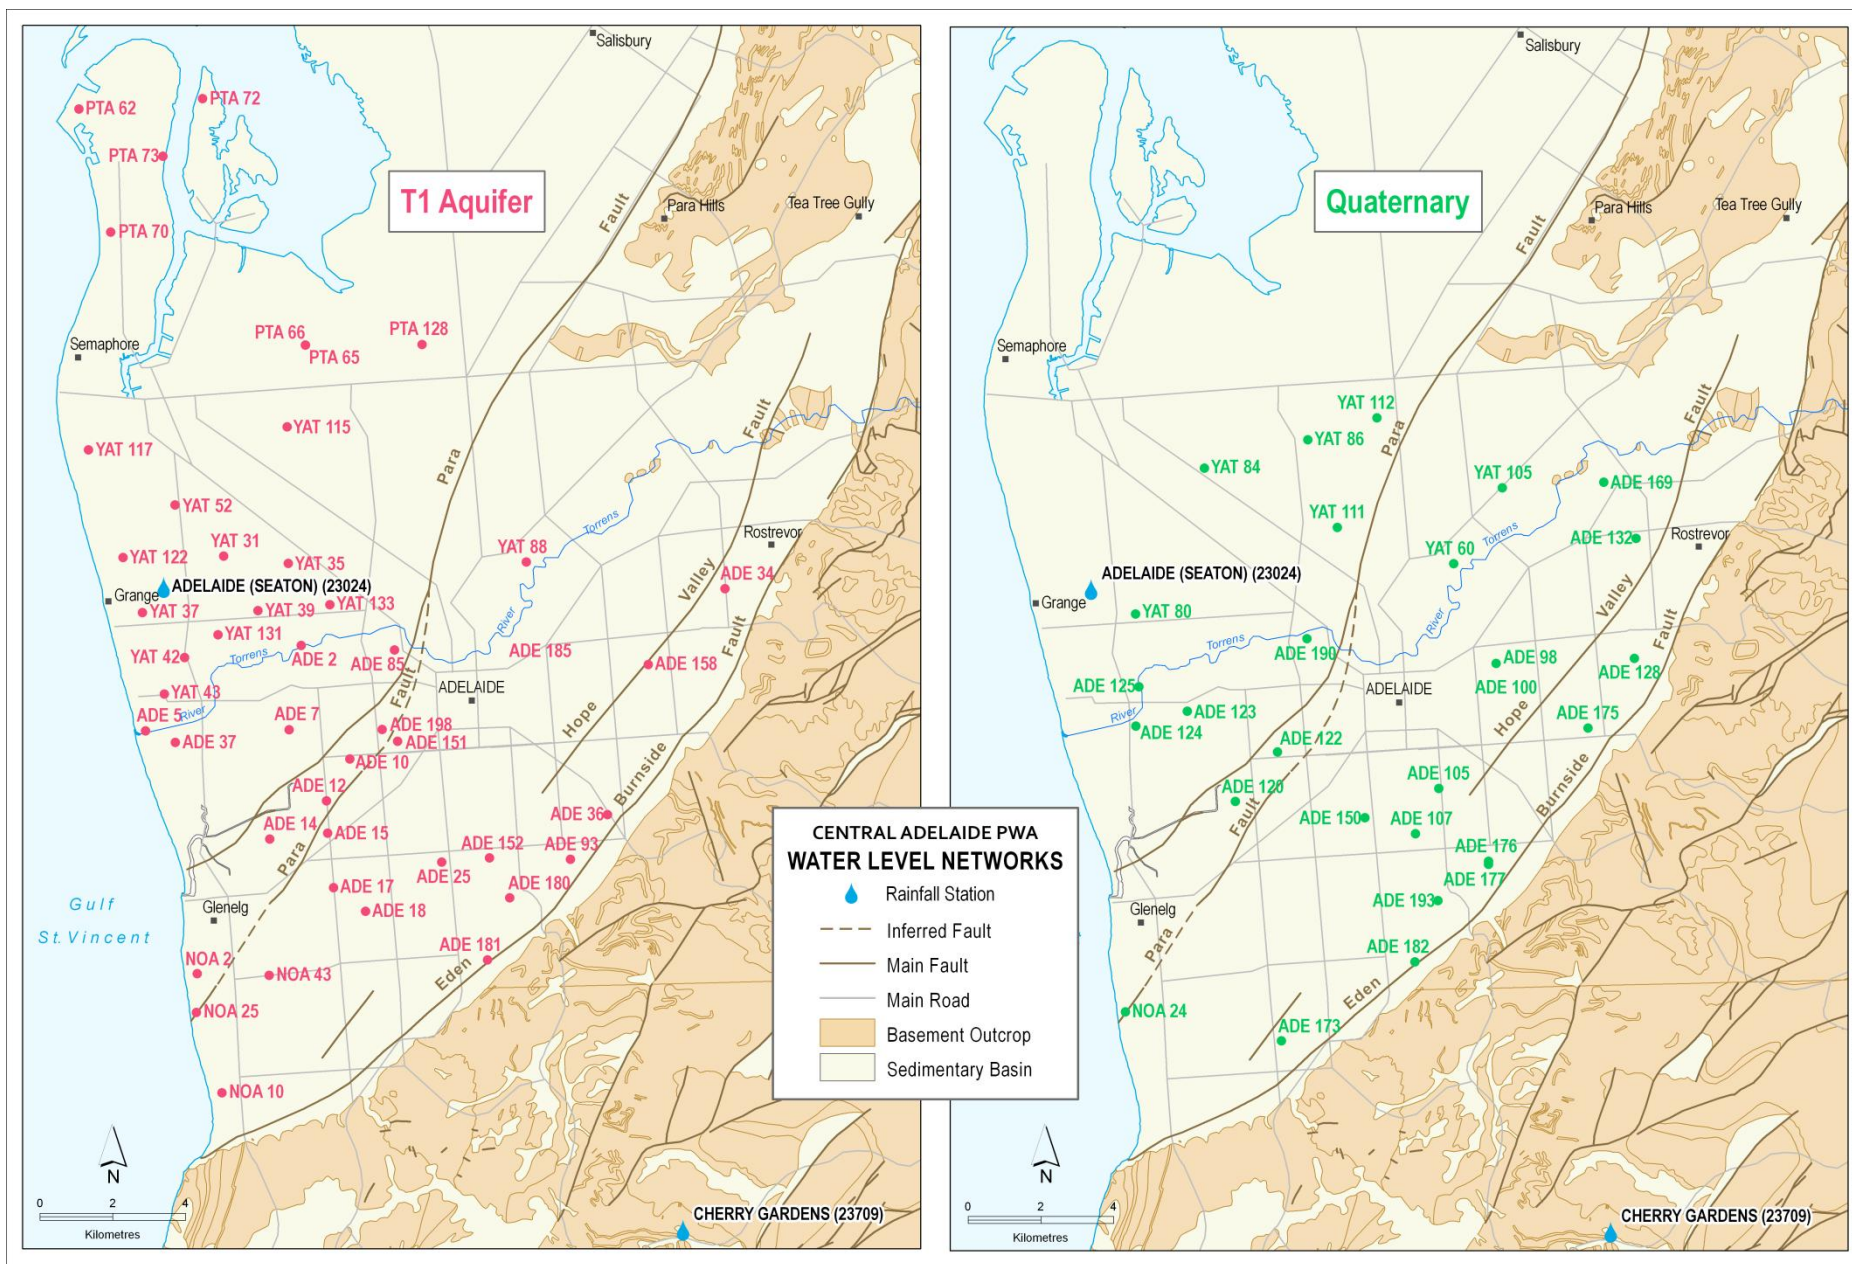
T1 Aquifer

Salisbury
PTA 62
PTA 72
PTA 73
PTA 70
Para Hills
Tea Tree Gully
Fault
Semaphore
PTA 66
PTA 65
PTA 128
YAT 115
YAT 117
Para
Fault
YAT 52
YAT 31
YAT 122
YAT 35
YAT 88
Torrens
Rostrevor
Valley
ADE 34
Grange
ADELAIDE (SEATON) (23024)
YAT 37
YAT 39
YAT 133
YAT 131
River
ADE 185
Fault
YAT 42
Torrens
ADE 2
ADE 85
ADE 158
Fault
ADELAIDE
YAT 43
ADE 5
River
ADE 7
ADE 198
Hope
ADE 37
ADE 151
ADE 10
Burnside
ADE 12
ADE 36
ADE 14
ADE 15
ADE 152
ADE 93
Para
ADE 25
ADE 17
ADE 180
Gulf
Glenelg
ADE 18
St. Vincent
ADE 181
NOA 2
NOA 43
Eden
NOA 25
NOA 10
N
0 2 4
Kilometres
CHERRY GARDENS (23709)

Quaternary

Salisbury
Para Hills
Tea Tree Gully
Fault
Semaphore
YAT 112
YAT 86
Para
Fault
YAT 84
YAT 105
ADE 169
YAT 111
Torrens
ADE 132
Rostrevor
YAT 60
ADELAIDE (SEATON) (23024)
Valley
Grange
YAT 80
River
Fault
Torrens
ADE 190
ADE 98
ADE 128
ADE 125
ADELAIDE
ADE 100
River
ADE 123
Hope
ADE 175
ADE 124
ADE 122
ADE 105
ADE 120
Burnside
Fault
ADE 150
ADE 107
ADE 176
ADE 177
ADE 193
Glenelg
Para
ADE 182
Eden
NOA 24
ADE 173
N
0 2 4
Kilometres
CHERRY GARDENS (23709)

CENTRAL ADELAIDE PWA
WATER LEVEL NETWORKS
Rainfall Station
Inferred Fault
Main Fault
Main Road
Basement Outcrop
Sedimentary Basin